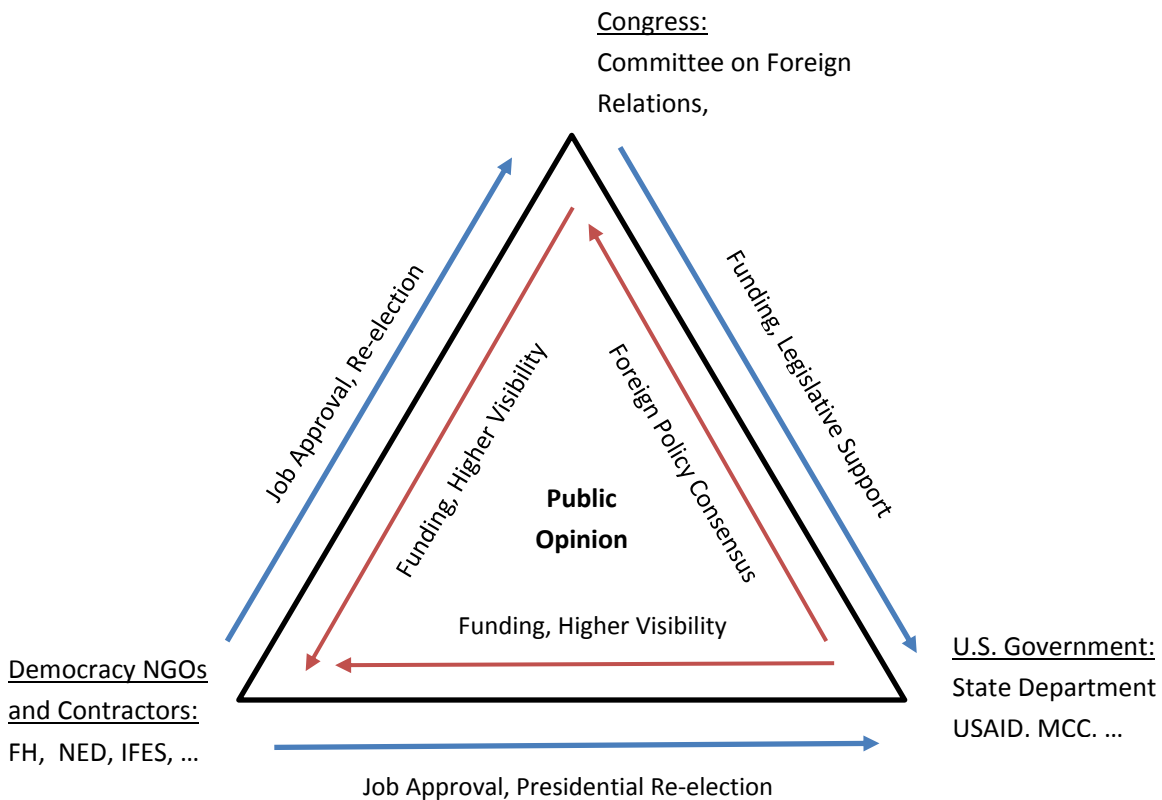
Congress:
Committee on Foreign Relations,

Job Approval, Re-election

Funding, Legislative Support

Funding, Higher Visibility

Foreign Policy Consensus

Public Opinion

Funding, Higher Visibility

Democracy NGOs and Contractors:
FH, NED, IFES, …

U.S. Government:
State Department
USAID. MCC. …

Job Approval, Presidential Re-election